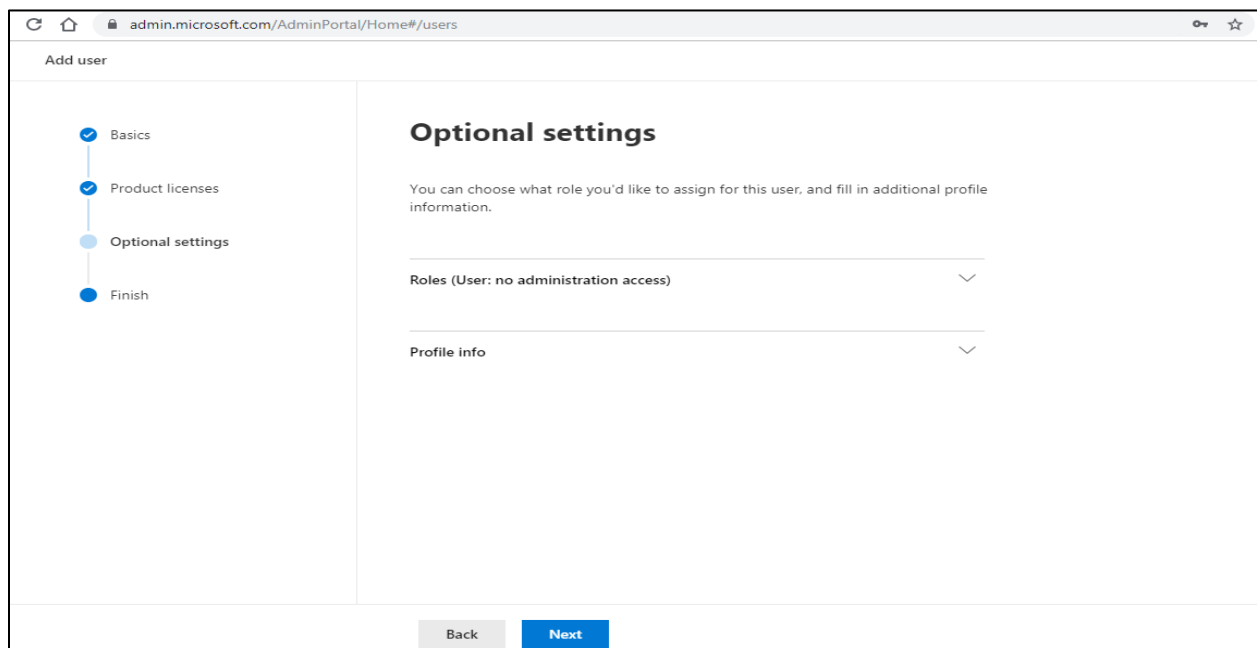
admin.microsoft.com/AdminPortal/Home#/users

Add user

Basics

Product licenses

Optional settings

Finish

Optional settings

You can choose what role you'd like to assign for this user, and fill in additional profile information.

Roles (User: no administration access)

Profile info

Back

Next